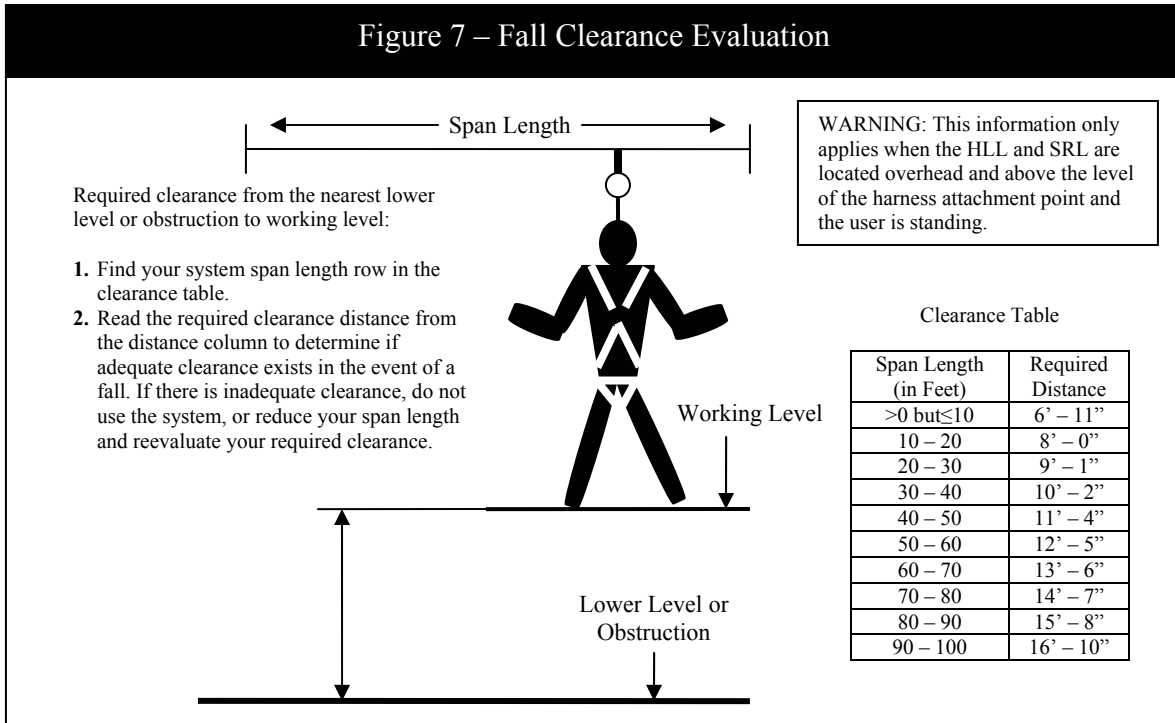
Figure 7 – Fall Clearance Evaluation

Span Length

WARNING: This information only applies when the HLL and SRL are located overhead and above the level of the harness attachment point and the user is standing.

Required clearance from the nearest lower level or obstruction to working level:

**1.** Find your system span length row in the clearance table.
**2.** Read the required clearance distance from the distance column to determine if adequate clearance exists in the event of a fall. If there is inadequate clearance, do not use the system, or reduce your span length and reevaluate your required clearance.

Clearance Table

| Span Length (in Feet) | Required Distance |
|---|---|
| >0 but≤10 | 6' – 11" |
| 10 – 20 | 8' – 0" |
| 20 – 30 | 9' – 1" |
| 30 – 40 | 10' – 2" |
| 40 – 50 | 11' – 4" |
| 50 – 60 | 12' – 5" |
| 60 – 70 | 13' – 6" |
| 70 – 80 | 14' – 7" |
| 80 – 90 | 15' – 8" |
| 90 – 100 | 16' – 10" |

Working Level

Lower Level or Obstruction